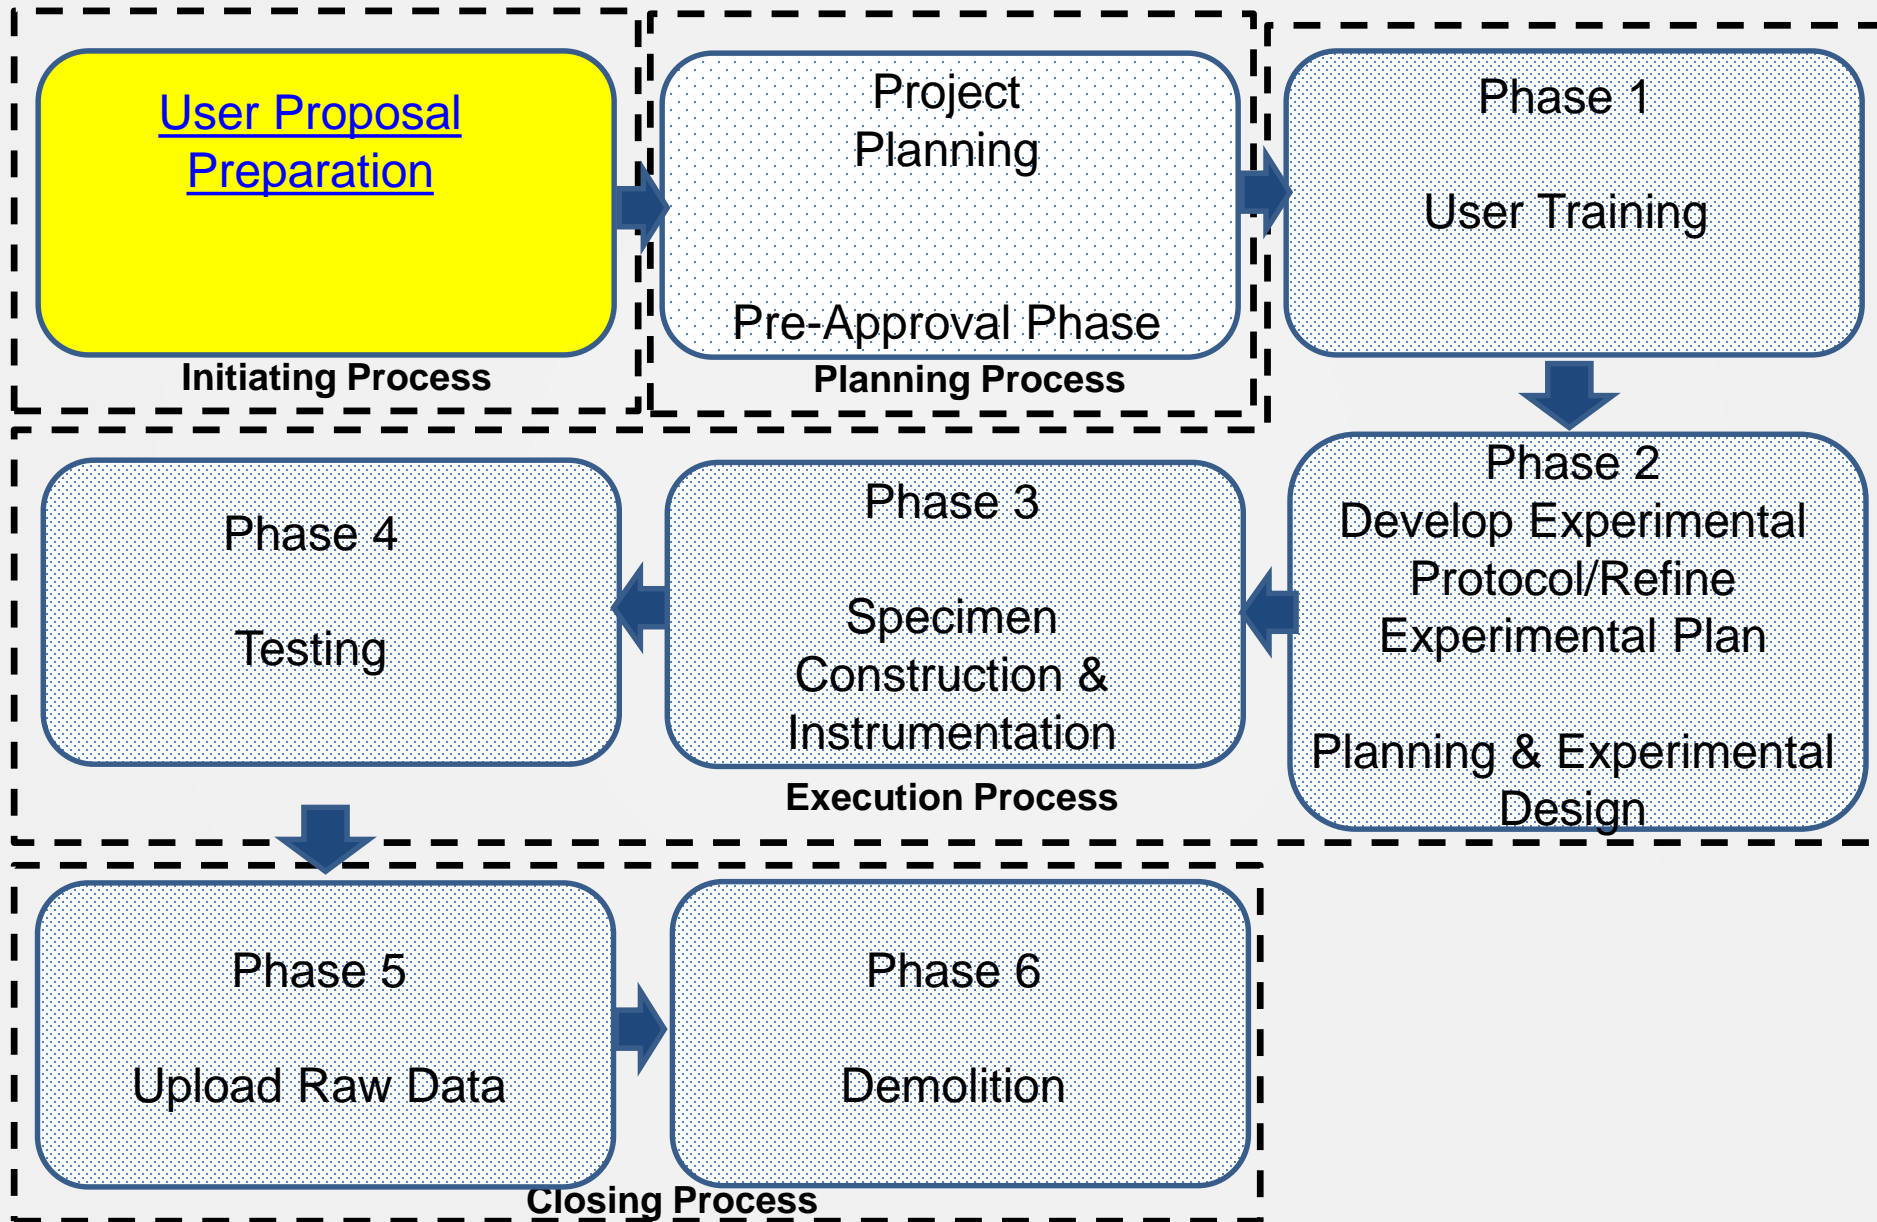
User Proposal Preparation

Initiating Process

Project Planning

Pre-Approval Phase

Planning Process

Phase 1

User Training

Phase 2
Develop Experimental Protocol/Refine Experimental Plan

Planning & Experimental Design

Phase 3

Specimen Construction & Instrumentation

Execution Process

Phase 4

Testing

Phase 5

Upload Raw Data

Phase 6

Demolition

Closing Process